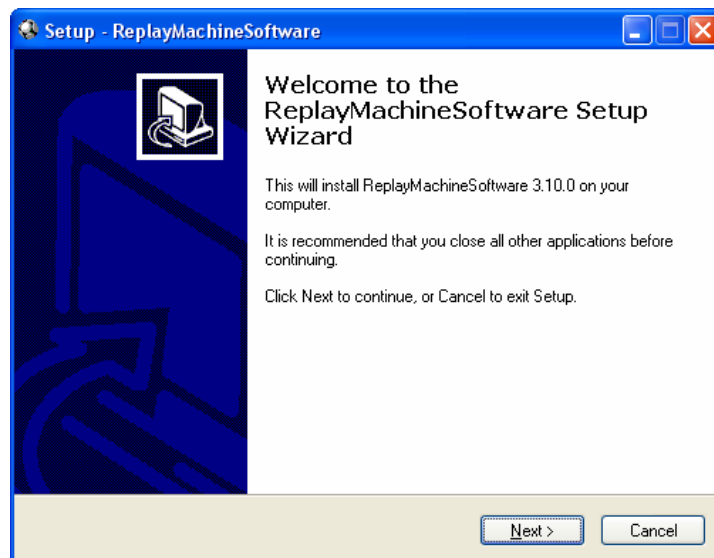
Setup - ReplayMachineSoftware

Welcome to the ReplayMachineSoftware Setup Wizard

This will install ReplayMachineSoftware 3.10.0 on your computer.

It is recommended that you close all other applications before continuing.

Click Next to continue, or Cancel to exit Setup.

Next >

Cancel